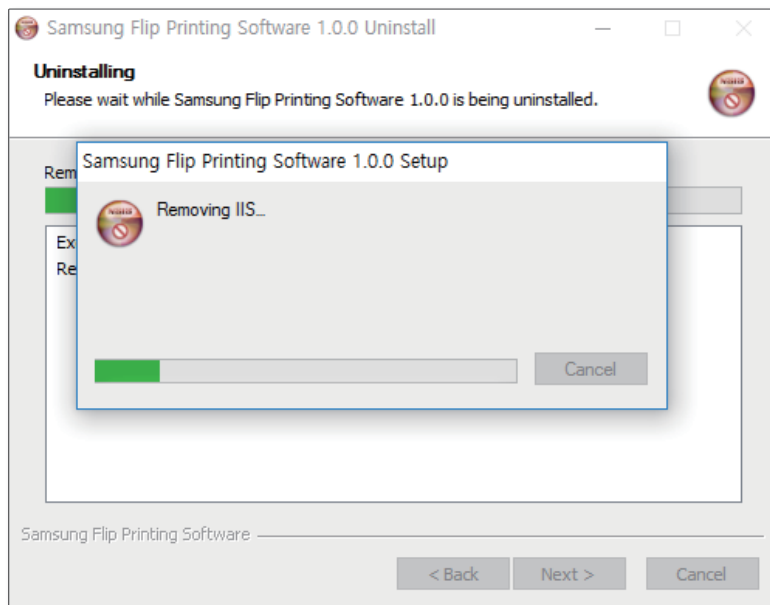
Samsung Flip Printing Software 1.0.0 Uninstall

Uninstalling
Please wait while Samsung Flip Printing Software 1.0.0 is being uninstalled.

Rem

Ex
Re

Samsung Flip Printing Software 1.0.0 Setup

Removing IIS...

Cancel

Samsung Flip Printing Software

< Back
Next >
Cancel